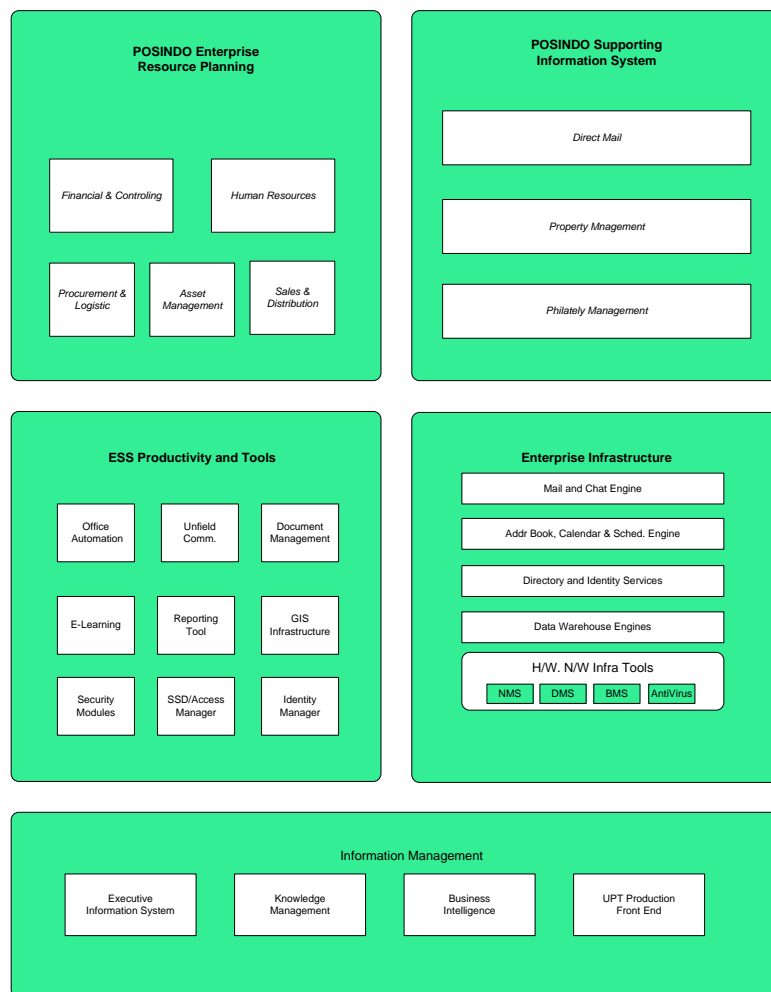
POSINDO Enterprise Resource Planning

Financial & Controling

Human Resources

Procurement & Logistic

Asset Management

Sales & Distribution

POSINDO Supporting Information System

Direct Mail

Property Mnagement

Philately Management

ESS Productivity and Tools

Office Automation

Unfield Comm.

Document Management

E-Learning

Reporting Tool

GIS Infrastructure

Security Modules

SSD/Access Manager

Identity Manager

Enterprise Infrastructure

Mail and Chat Engine

Addr Book, Calendar & Sched. Engine

Directory and Identity Services

Data Warehouse Engines

H/W. N/W Infra Tools

NMS

DMS

BMS

AntiVirus

Information Management

Executive Information System

Knowledge Management

Business Intelligence

UPT Production Front End